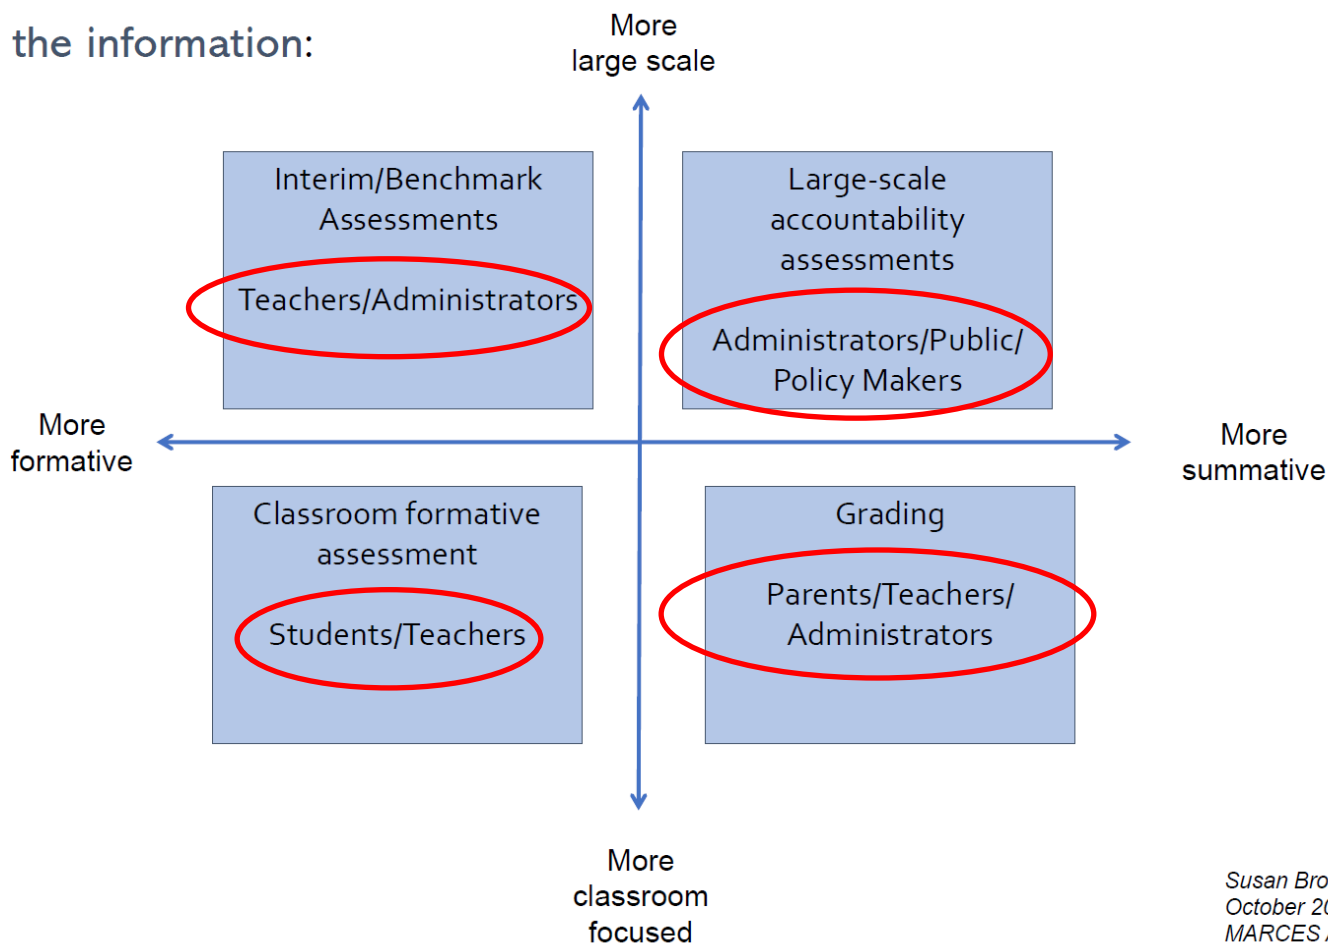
the information:

More large scale

Interim/Benchmark Assessments

Teachers/Administrators

Large-scale accountability assessments

Administrators/Public/ Policy Makers

More formative

More summative

Classroom formative assessment

Students/Teachers

Grading

Parents/Teachers/ Administrators

More classroom focused

Susan Bro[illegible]
October 2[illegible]
MARCES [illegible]